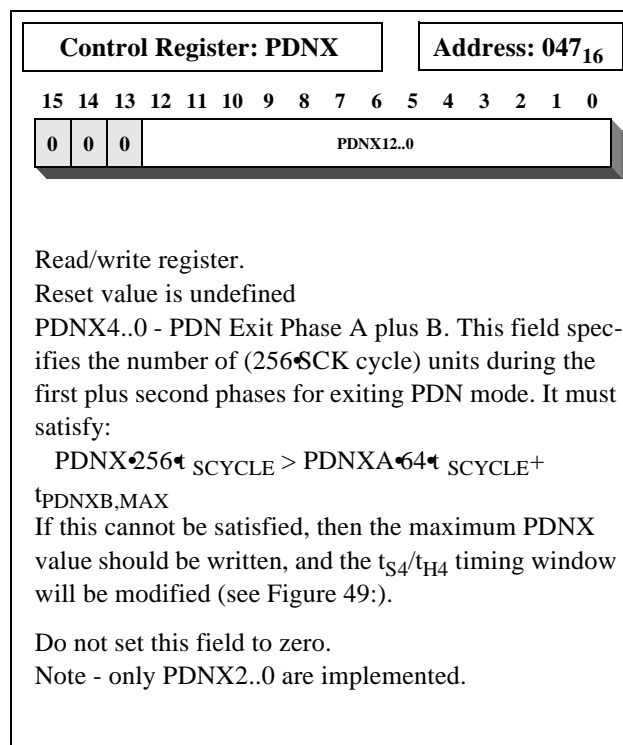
Control Register: PDNX

Address: $047_{16}$

| 15 | 14 | 13 | 12 | 11 | 10 | 9 | 8 | 7 | 6 | 5 | 4 | 3 | 2 | 1 | 0 |
|---|---|---|---|---|---|---|---|---|---|---|---|---|---|---|---|
| 0 | 0 | 0 | PDNX12..0 | | | | | | | | | | | | |

Read/write register.
Reset value is undefined
PDNX4..0 - PDN Exit Phase A plus B. This field specifies the number of (256•SCK cycle) units during the first plus second phases for exiting PDN mode. It must satisfy:
PDNX•256•$t_{SCYCLE}$ > PDNXA•64•$t_{SCYCLE}$+ $t_{PDNXB,MAX}$
If this cannot be satisfied, then the maximum PDNX value should be written, and the $t_{S4}/t_{H4}$ timing window will be modified (see Figure 49:).

Do not set this field to zero.
Note - only PDNX2..0 are implemented.